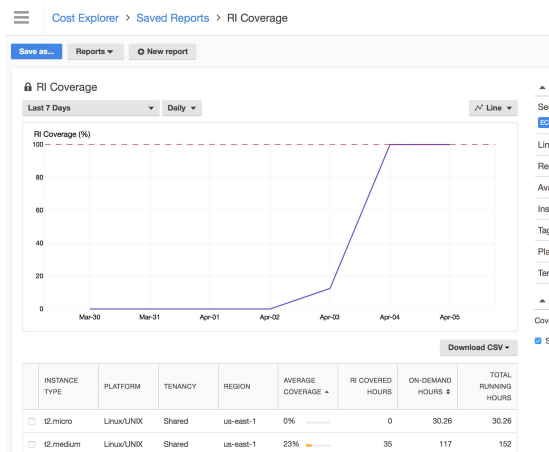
Cost Explorer > Saved Reports > RI Coverage

Save as... Reports ▾ New report

RI Coverage

Last 7 Days ▾ Daily ▾ Line ▾

RI Coverage (%)

100
80
60
40
20
0

Mar-30 Mar-31 Apr-01 Apr-02 Apr-03 Apr-04 Apr-05

Download CSV ▾

| | INSTANCE TYPE | PLATFORM | TENANCY | REGION | AVERAGE COVERAGE ▲ | RI COVERED HOURS | ON-DEMAND HOURS ▾ | TOTAL RUNNING HOURS |
|---|---|---|---|---|---|---|---|---|
| ☐ | t2.micro | Linux/UNIX | Shared | us-east-1 | 0% | 0 | 30.26 | 30.26 |
| ☐ | t2.medium | Linux/UNIX | Shared | us-east-1 | 23% | 35 | 117 | 152 |

Se
EC
Lin
Re
Ava
Ins
Tag
Pla
Ten
Cov
S